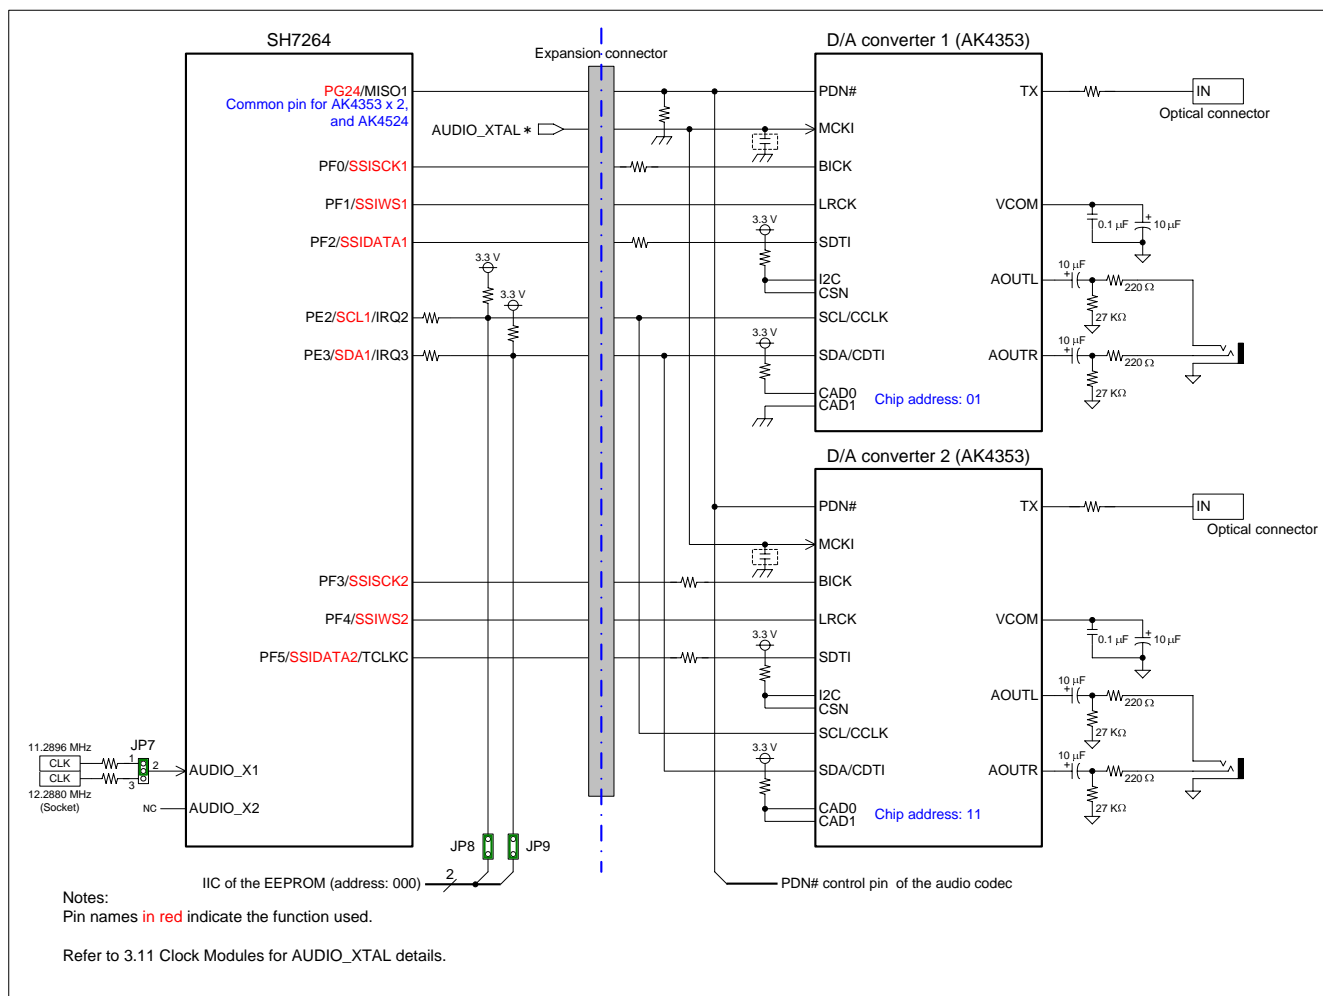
SH7264

Expansion connector

D/A converter 1 (AK4353)

PG24/MISO1
Common pin for AK4353 x 2, and AK4524
AUDIO_XTAL ∗
PF0/SSISCK1
PF1/SSIWS1
PF2/SSIDATA1
3.3 V
3.3 V
PE2/SCL1/IRQ2
PE3/SDA1/IRQ3

PDN#
MCKI
BICK
LRCK
3.3 V
SDTI
I2C
CSN
SCL/CCLK
3.3 V
SDA/CDTI
CAD0
CAD1
Chip address: 01

TX
IN
Optical connector
VCOM
0.1 μF
10 μF
10 μF
AOUTL
220 Ω
27 KΩ
10 μF
AOUTR
220 Ω
27 KΩ

D/A converter 2 (AK4353)

PDN#
MCKI
BICK
LRCK
3.3 V
SDTI
I2C
CSN
SCL/CCLK
3.3 V
SDA/CDTI
CAD0
CAD1
Chip address: 11

TX
IN
Optical connector
VCOM
0.1 μF
10 μF
10 μF
AOUTL
220 Ω
27 KΩ
10 μF
AOUTR
220 Ω
27 KΩ

PF3/SSISCK2
PF4/SSIWS2
PF5/SSIDATA2/TCLKC

11.2896 MHz
CLK
CLK
12.2880 MHz
(Socket)
JP7
1
2
3
AUDIO_X1
NC
AUDIO_X2

JP8
JP9
IIC of the EEPROM (address: 000)
2
PDN# control pin of the audio codec

Notes:
Pin names in red indicate the function used.

Refer to 3.11 Clock Modules for AUDIO_XTAL details.